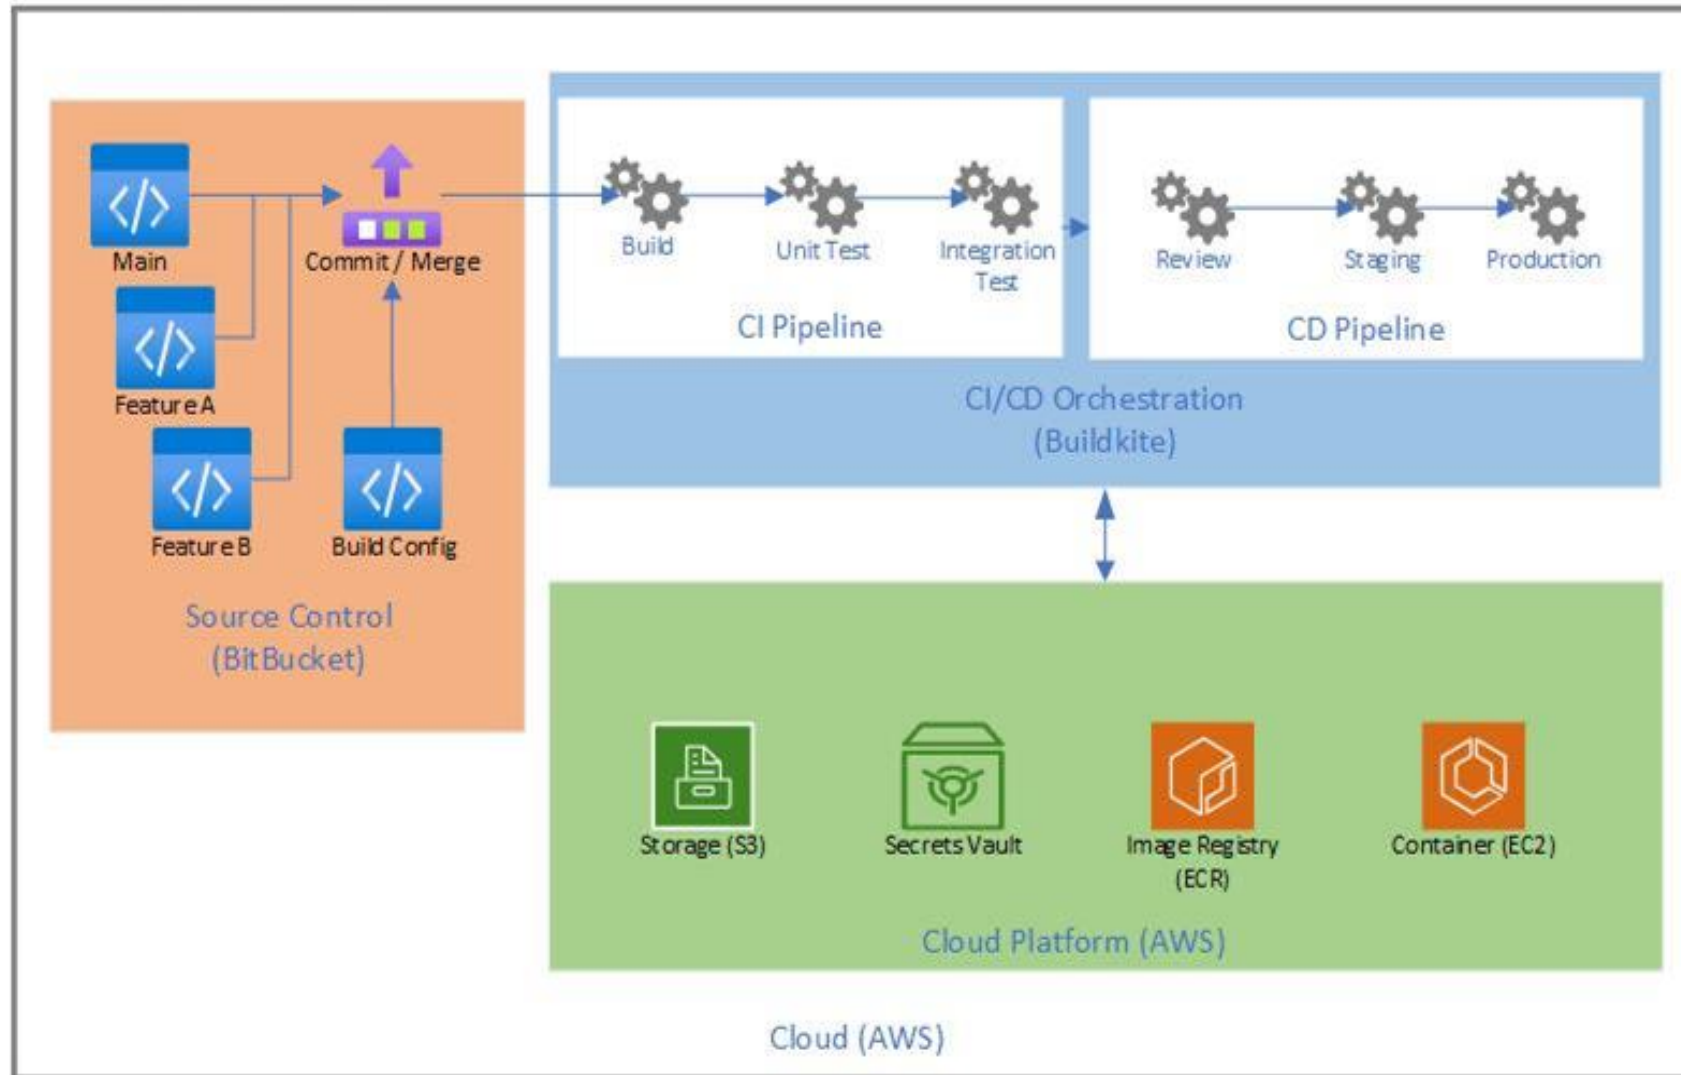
Main

Commit / Merge

Feature A

Feature B

Build Config

Source Control
(BitBucket)

Build

Unit Test

Integration Test

CI Pipeline

Review

Staging

Production

CD Pipeline

CI/CD Orchestration
(Buildkite)

Storage (S3)

Secrets Vault

Image Registry (ECR)

Container (EC2)

Cloud Platform (AWS)

Cloud (AWS)